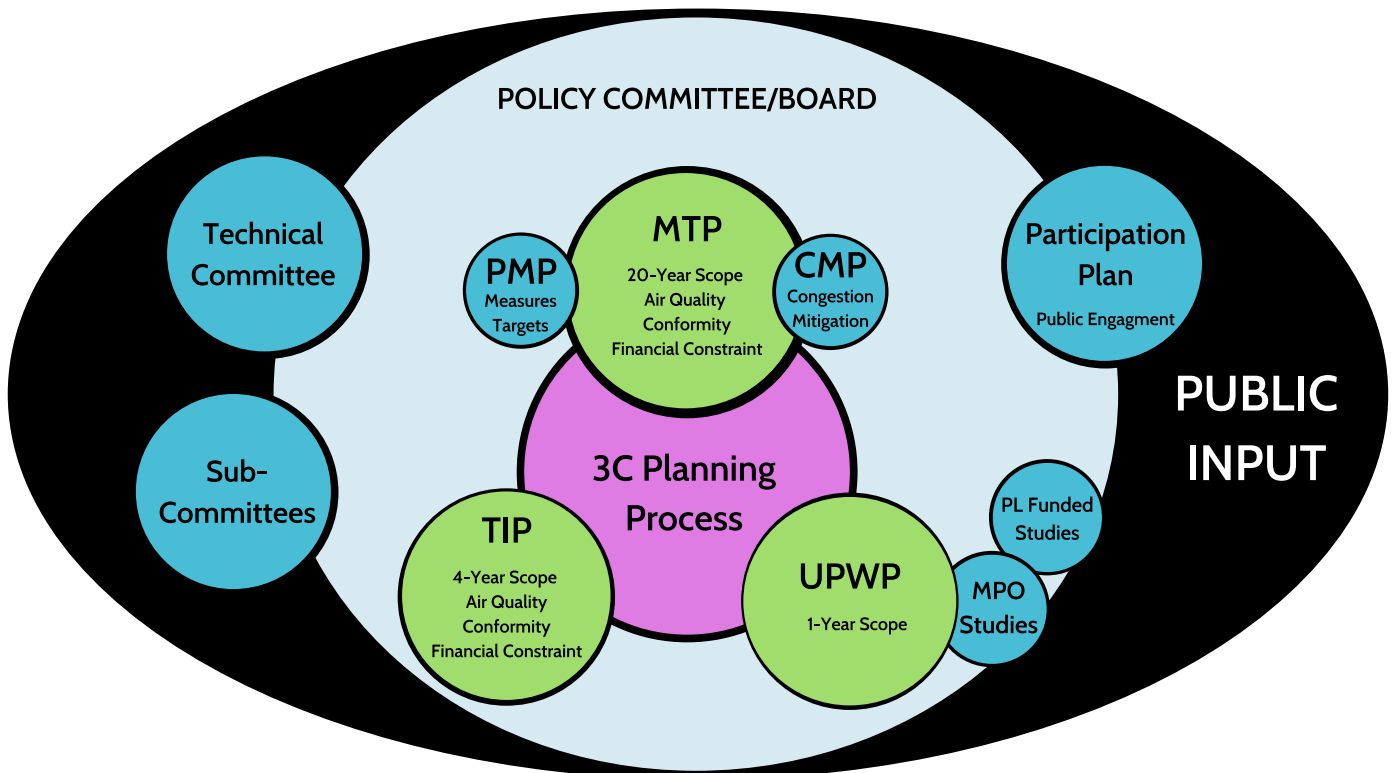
POLICY COMMITTEE/BOARD

Technical Committee

Sub-Committees

PMP
Measures
Targets

MTP
20-Year Scope
Air Quality
Conformity
Financial Constraint

CMP
Congestion
Mitigation

Participation Plan
Public Engagment

PUBLIC INPUT

3C Planning Process

TIP
4-Year Scope
Air Quality
Conformity
Financial Constraint

UPWP
1-Year Scope

PL Funded Studies

MPO Studies